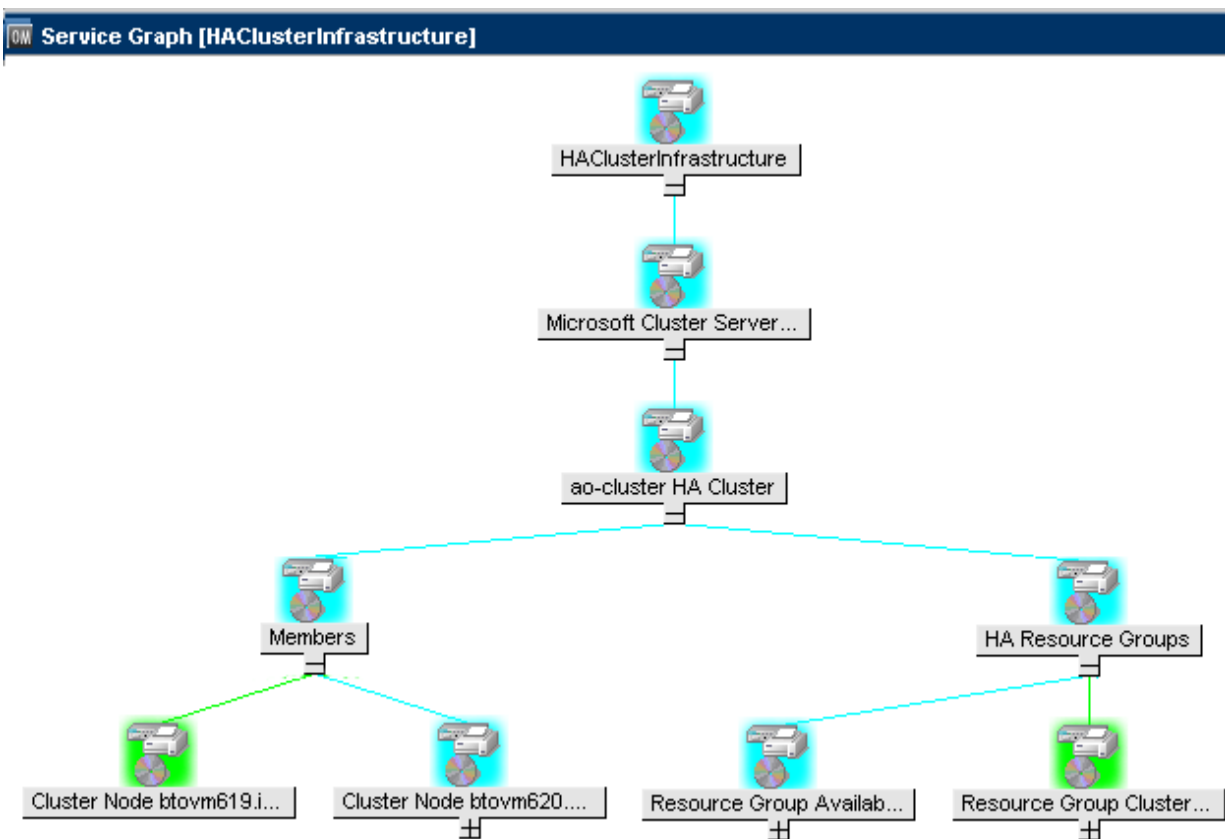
OM Service Graph [HAClusterInfrastructure]

HAClusterInfrastructure

Microsoft Cluster Server...

ao-cluster HA Cluster

Members

HA Resource Groups

Cluster Node btovm619.i...

Cluster Node btovm620....

Resource Group Availab...

Resource Group Cluster...